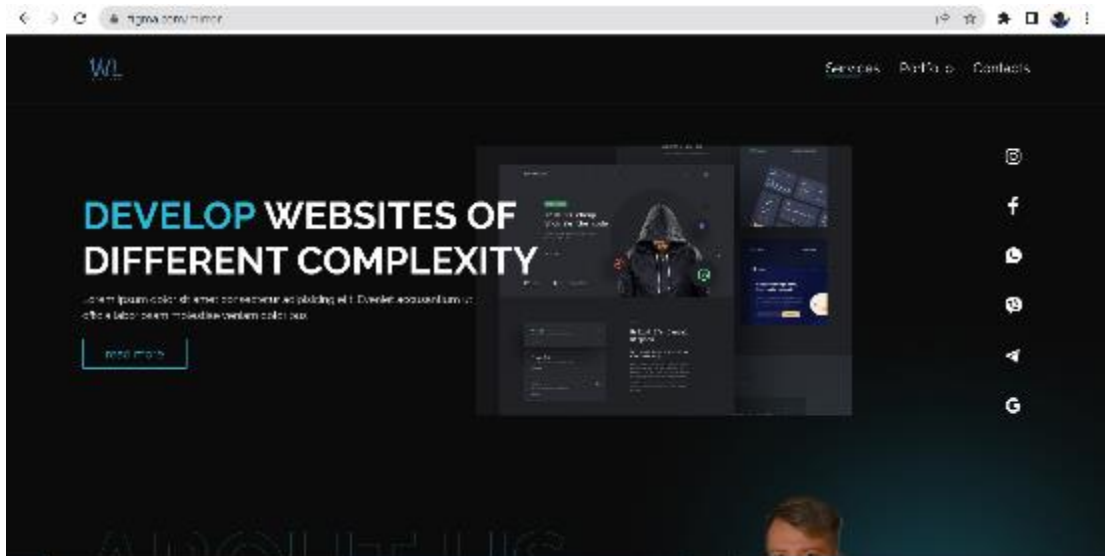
figma.com/mirror

WL

Services Portfolio Contacts

DEVELOP WEBSITES OF DIFFERENT COMPLEXITY

Lorem ipsum dolor sit amet consectetur adipiscing elit. Dveniet accusantium ut officia labor earum molestiae veniam dolor ex.

read more

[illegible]